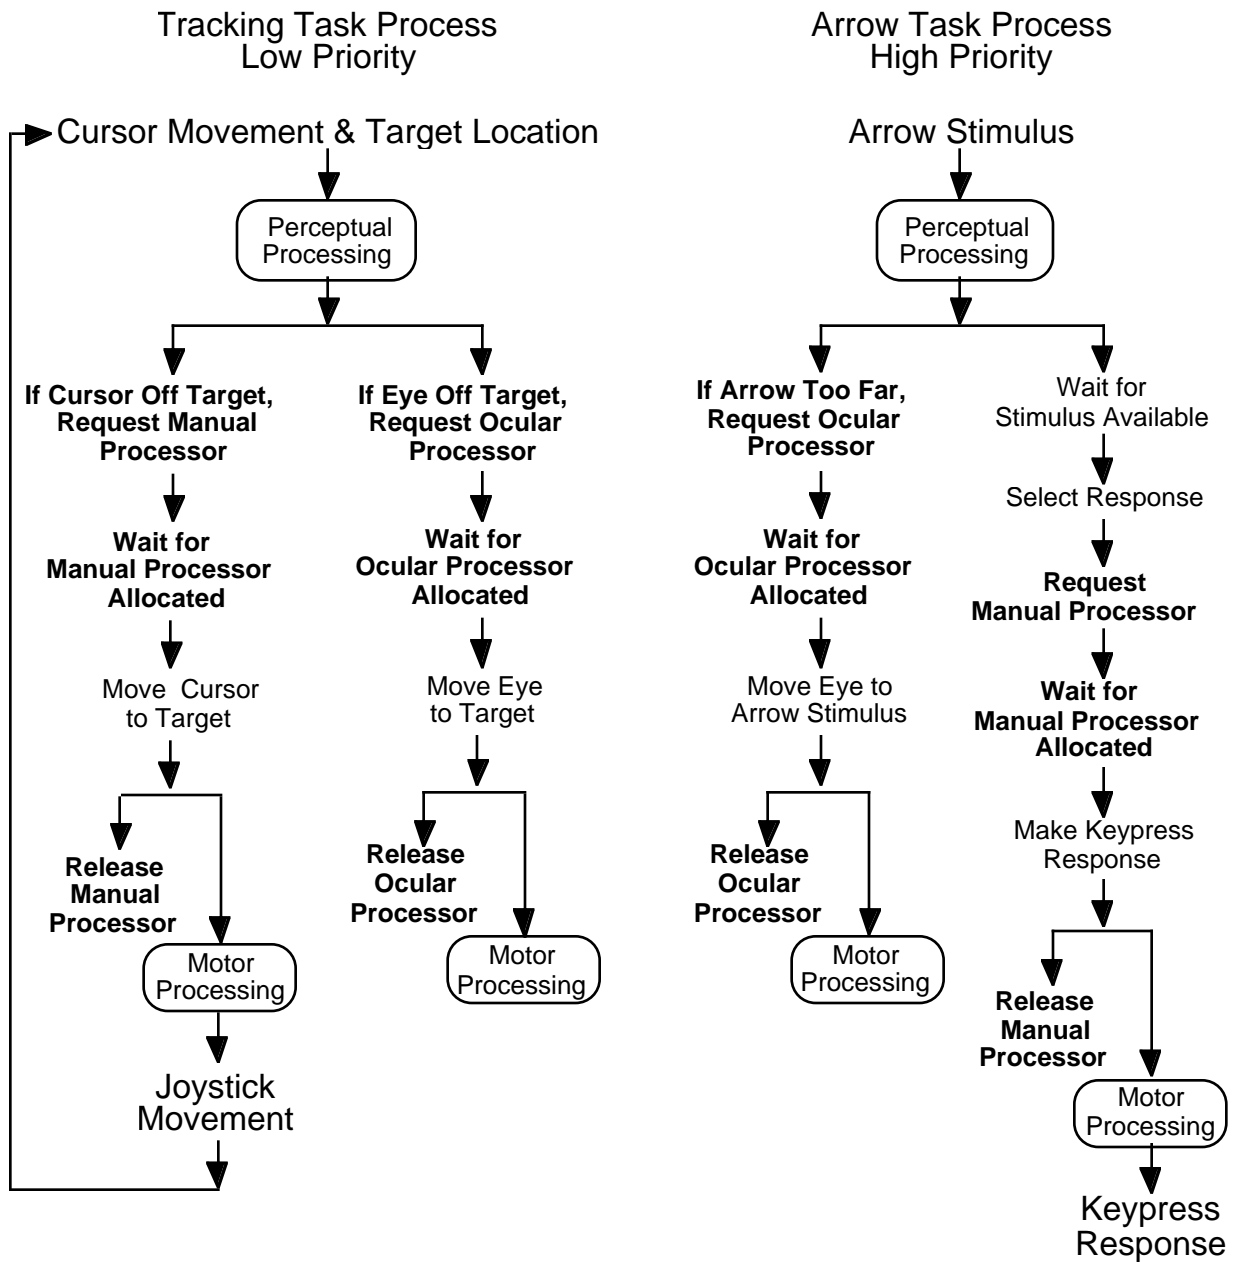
Tracking Task Process
Low Priority

Cursor Movement & Target Location

Perceptual Processing

If Cursor Off Target, Request Manual Processor

Wait for Manual Processor Allocated

Move Cursor to Target

Release Manual Processor

Motor Processing

Joystick Movement

If Eye Off Target, Request Ocular Processor

Wait for Ocular Processor Allocated

Move Eye to Target

Release Ocular Processor

Motor Processing

Arrow Task Process
High Priority

Arrow Stimulus

Perceptual Processing

If Arrow Too Far, Request Ocular Processor

Wait for Ocular Processor Allocated

Move Eye to Arrow Stimulus

Release Ocular Processor

Motor Processing

Wait for Stimulus Available

Select Response

Request Manual Processor

Wait for Manual Processor Allocated

Make Keypress Response

Release Manual Processor

Motor Processing

Keypress Response